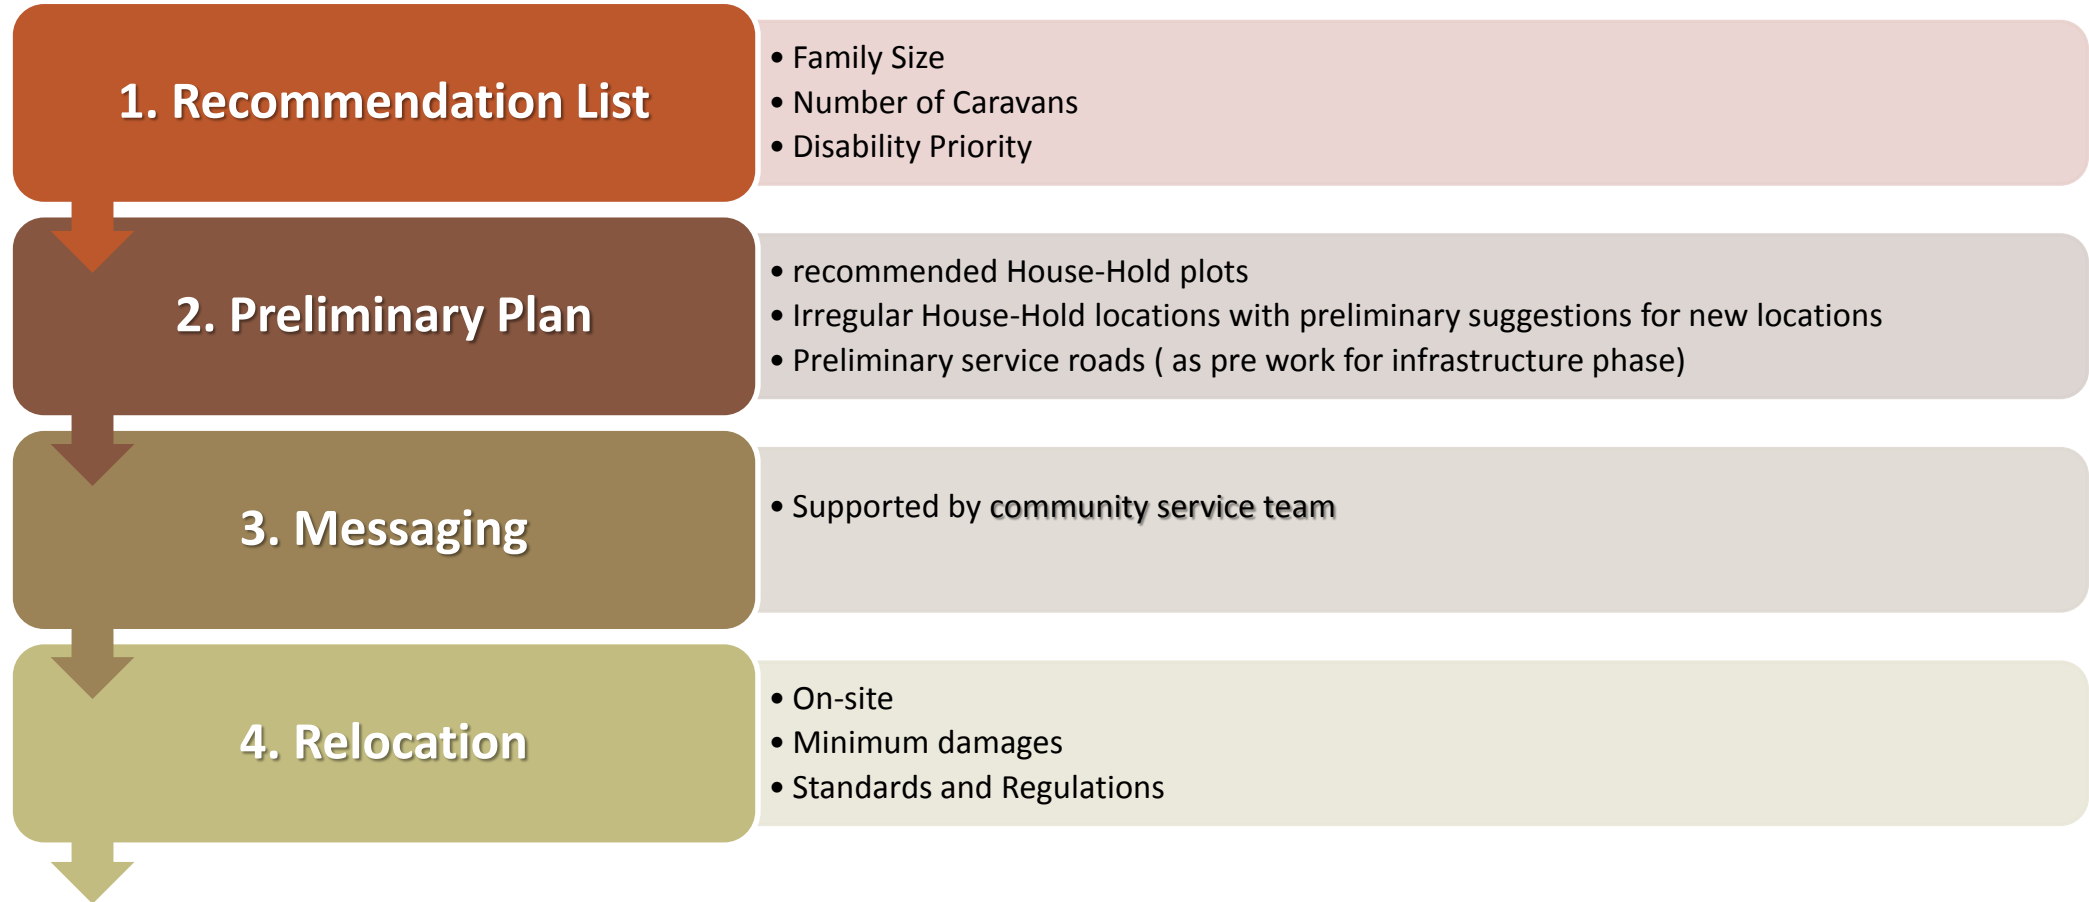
1. Recommendation List

• Family Size
• Number of Caravans
• Disability Priority

2. Preliminary Plan

• recommended House-Hold plots
• Irregular House-Hold locations with preliminary suggestions for new locations
• Preliminary service roads ( as pre work for infrastructure phase)

3. Messaging

• Supported by community service team

4. Relocation

• On-site
• Minimum damages
• Standards and Regulations